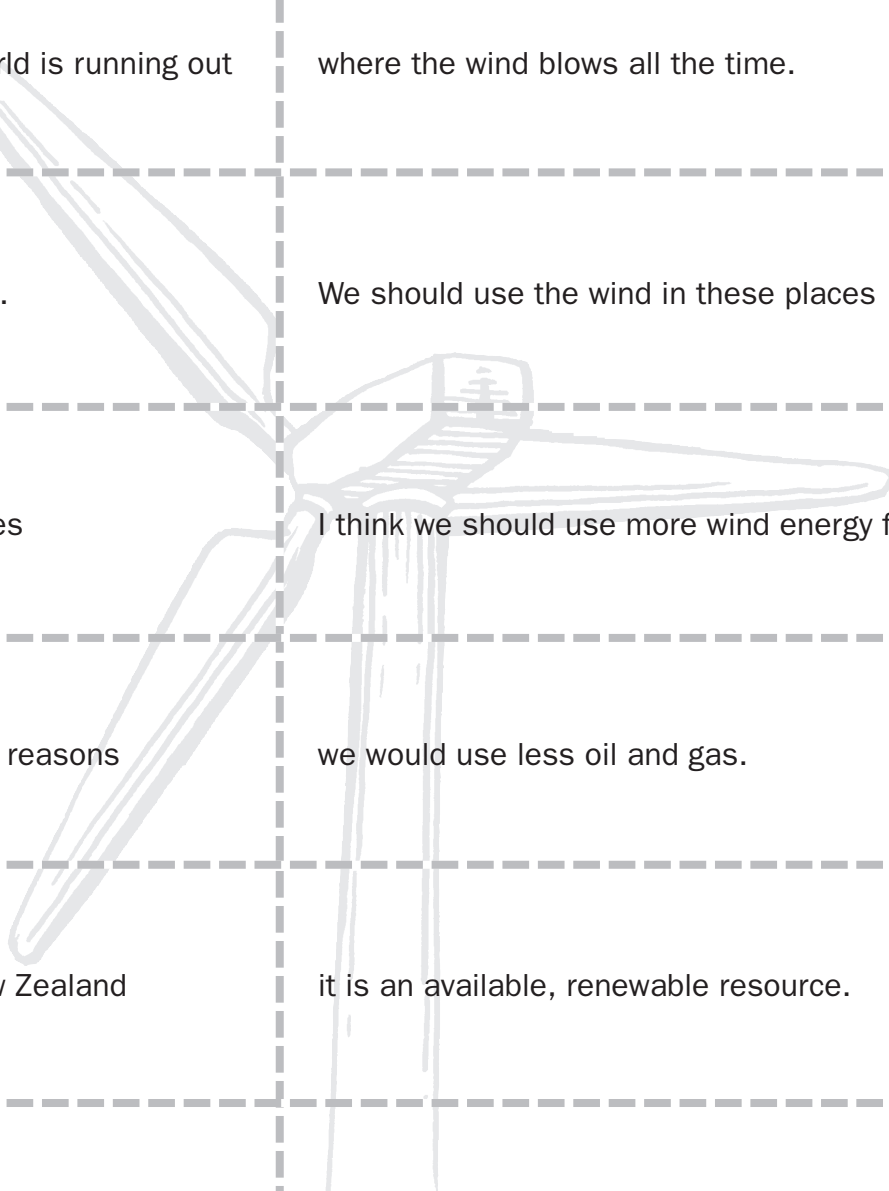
rld is running out

.

es

reasons

Zealand

where the wind blows all the time.

We should use the wind in these places

I think we should use more wind energy f

we would use less oil and gas.

it is an available, renewable resource.